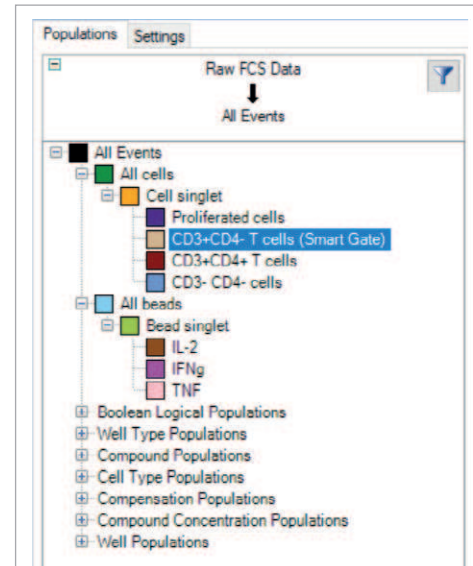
Populations Settings

Raw FCS Data
↓
All Events

All Events
All cells
Cell singlet
Proliferated cells
CD3+CD4- T cells (Smart Gate)
CD3+CD4+ T cells
CD3- CD4- cells
All beads
Bead singlet
IL-2
IFNg
TNF
Boolean Logical Populations
Well Type Populations
Compound Populations
Cell Type Populations
Compensation Populations
Compound Concentration Populations
Well Populations